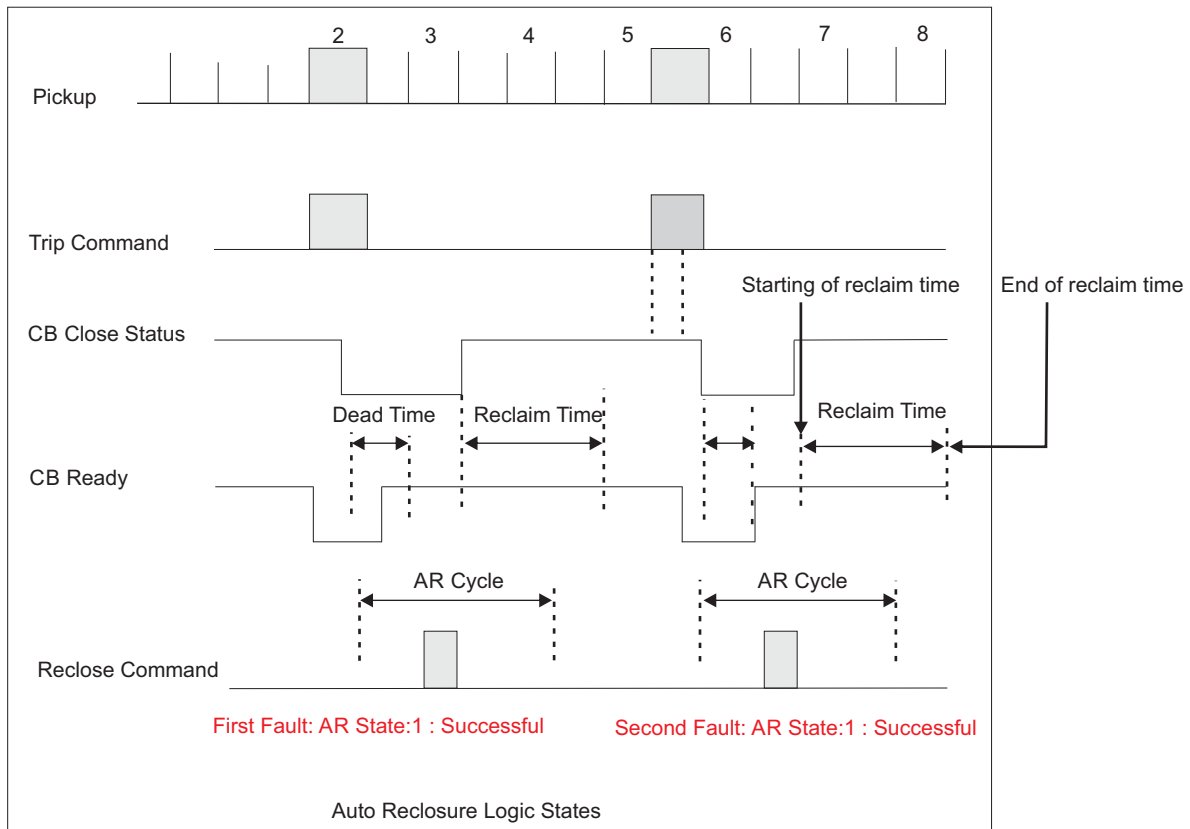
2
3
4
5
6
7
8

Pickup

Trip Command

Starting of reclaim time

End of reclaim time

CB Close Status

Dead Time

Reclaim Time

Reclaim Time

CB Ready

AR Cycle

AR Cycle

Reclose Command

First Fault: AR State:1 : Successful

Second Fault: AR State:1 : Successful

Auto Reclosure Logic States